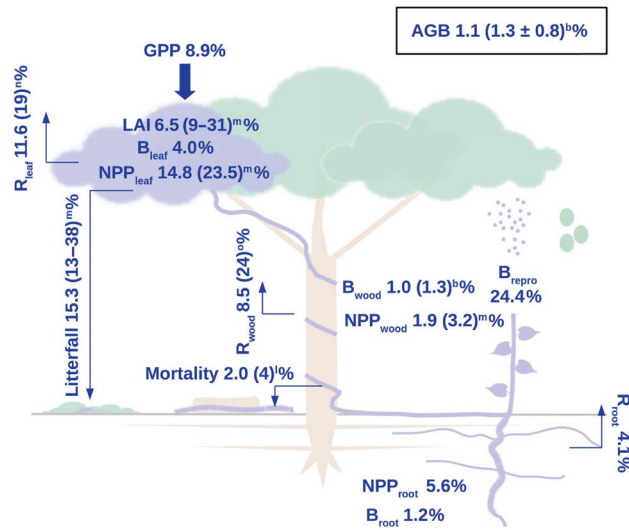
AGB 1.1 $(1.3 \pm 0.8)^{b}$%

GPP 8.9%

$R_{leaf}$ 11.6 $(19)^{n}$%

LAI 6.5 $(9–31)^{m}$%

$B_{leaf}$ 4.0%

$NPP_{leaf}$ 14.8 $(23.5)^{m}$%

Litterfall 15.3 $(13–38)^{m}$%

$R_{wood}$ 8.5 $(24)^{o}$%

$B_{wood}$ 1.0 $(1.3)^{b}$%

$NPP_{wood}$ 1.9 $(3.2)^{m}$%

$B_{repro}$ 24.4%

Mortality 2.0 $(4)^{l}$%

$R_{root}$ 4.1%

$NPP_{root}$ 5.6%

$B_{root}$ 1.2%